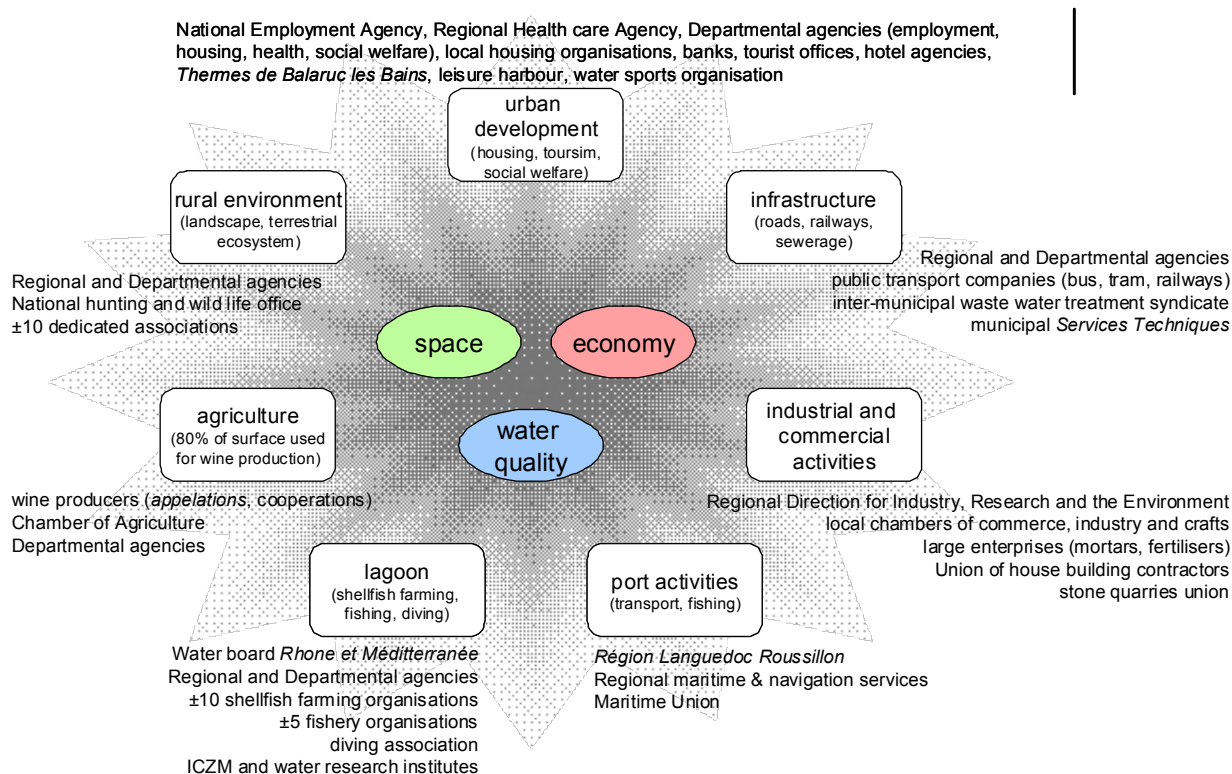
National Employment Agency, Regional Health care Agency, Departmental agencies (employment, housing, health, social welfare), local housing organisations, banks, tourist offices, hotel agencies, *Thermes de Balaruc les Bains*, leisure harbour, water sports organisation

urban development
(housing, toursim, social welfare)

rural environment
(landscape, terrestrial ecosystem)

infrastructure
(roads, railways, sewerage)

Regional and Departmental agencies
public transport companies (bus, tram, railways)
inter-municipal waste water treatment syndicate
municipal *Services Techniques*

Regional and Departmental agencies
National hunting and wild life office
±10 dedicated associations

space

economy

agriculture
(80% of surface used for wine production)

water quality

industrial and commercial activities

wine producers (*appelations*, cooperations)
Chamber of Agriculture
Departmental agencies

Regional Direction for Industry, Research and the Environment
local chambers of commerce, industry and crafts
large enterprises (mortars, fertilisers)
Union of house building contractors
stone quarries union

lagoon
(shellfish farming, fishing, diving)

port activities
(transport, fishing)

Water board *Rhone et Méditterranée*
Regional and Departmental agencies
±10 shellfish farming organisations
±5 fishery organisations
diving association
ICZM and water research institutes

*Région Languedoc Roussillon*
Regional maritime & navigation services
Maritime Union